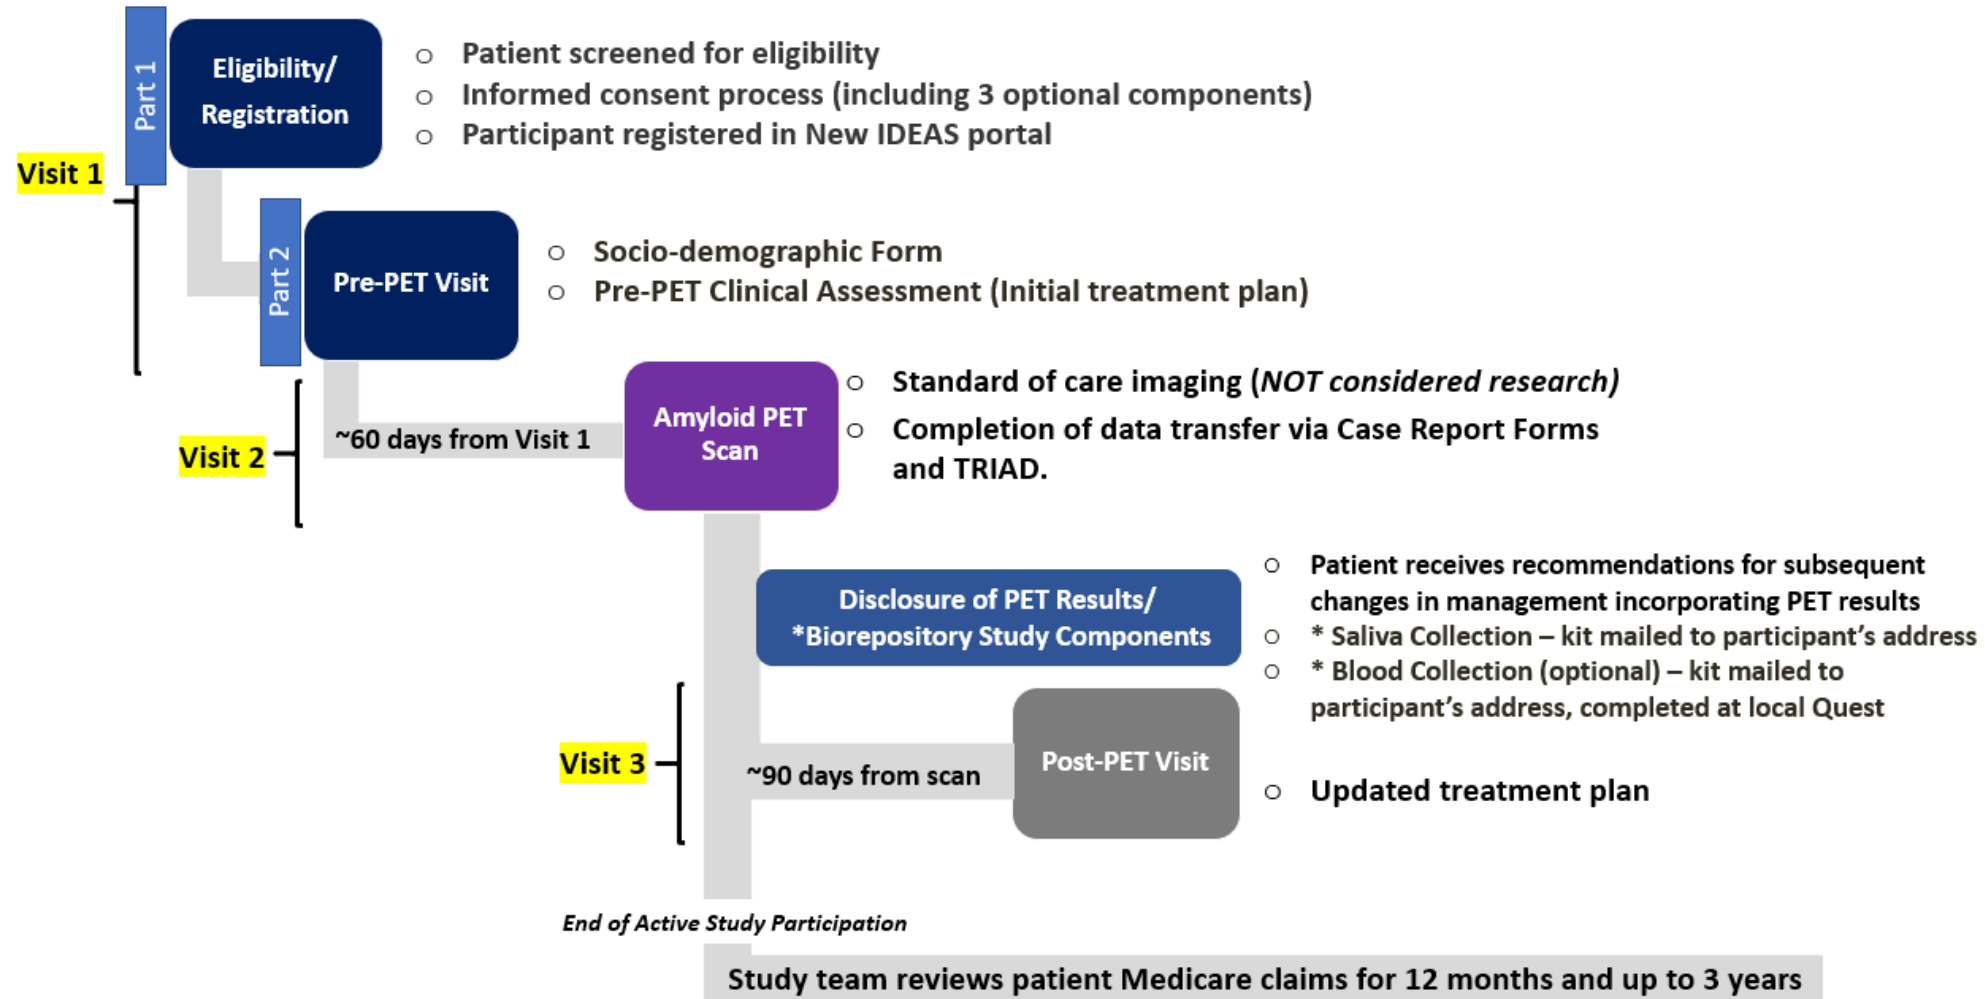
Part 1

Eligibility/ Registration

○ Patient screened for eligibility
○ Informed consent process (including 3 optional components)
○ Participant registered in New IDEAS portal

Visit 1

Part 2

Pre-PET Visit

○ Socio-demographic Form
○ Pre-PET Clinical Assessment (Initial treatment plan)

Visit 2

~60 days from Visit 1

Amyloid PET Scan

○ Standard of care imaging (*NOT considered research)*
○ Completion of data transfer via Case Report Forms and TRIAD.

Disclosure of PET Results/ *Biorepository Study Components

○ Patient receives recommendations for subsequent changes in management incorporating PET results
○ * Saliva Collection – kit mailed to participant's address
○ * Blood Collection (optional) – kit mailed to participant's address, completed at local Quest

Visit 3

~90 days from scan

Post-PET Visit

○ Updated treatment plan

*End of Active Study Participation*

Study team reviews patient Medicare claims for 12 months and up to 3 years